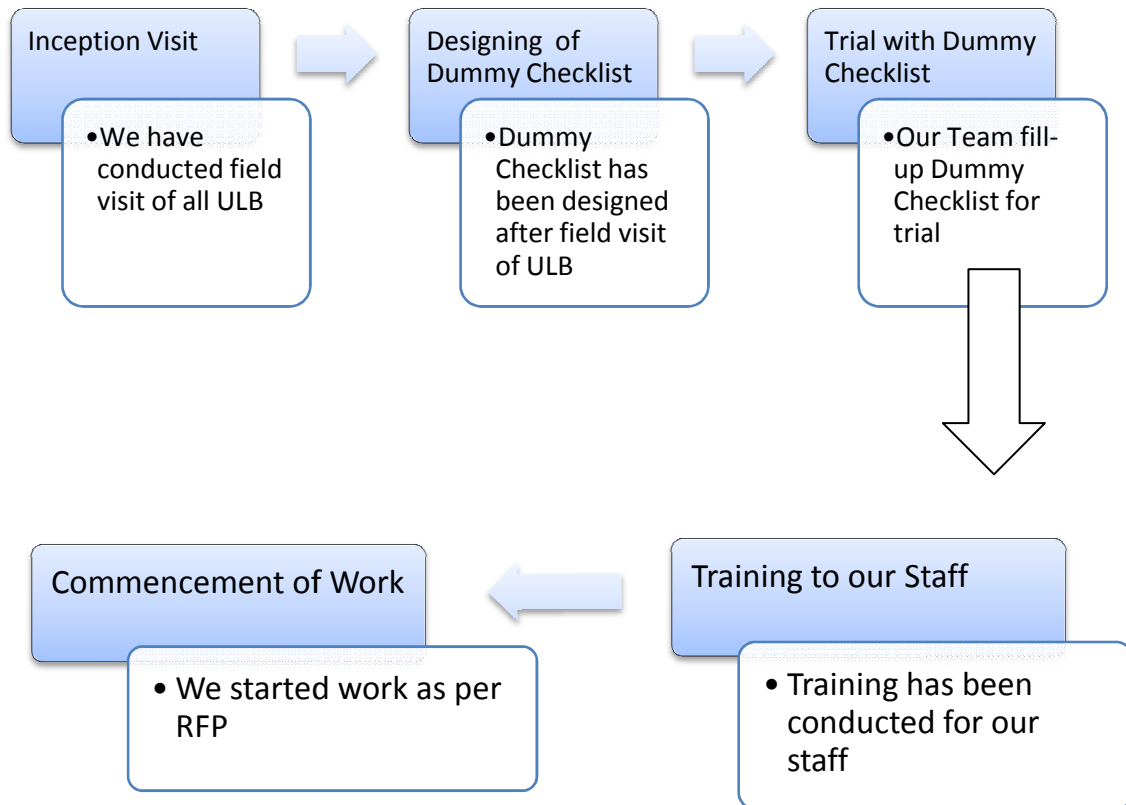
Inception Visit

•We have conducted field visit of all ULB

Designing of Dummy Checklist

•Dummy Checklist has been designed after field visit of ULB

Trial with Dummy Checklist

•Our Team fill-up Dummy Checklist for trial

Training to our Staff

• Training has been conducted for our staff

Commencement of Work

• We started work as per RFP